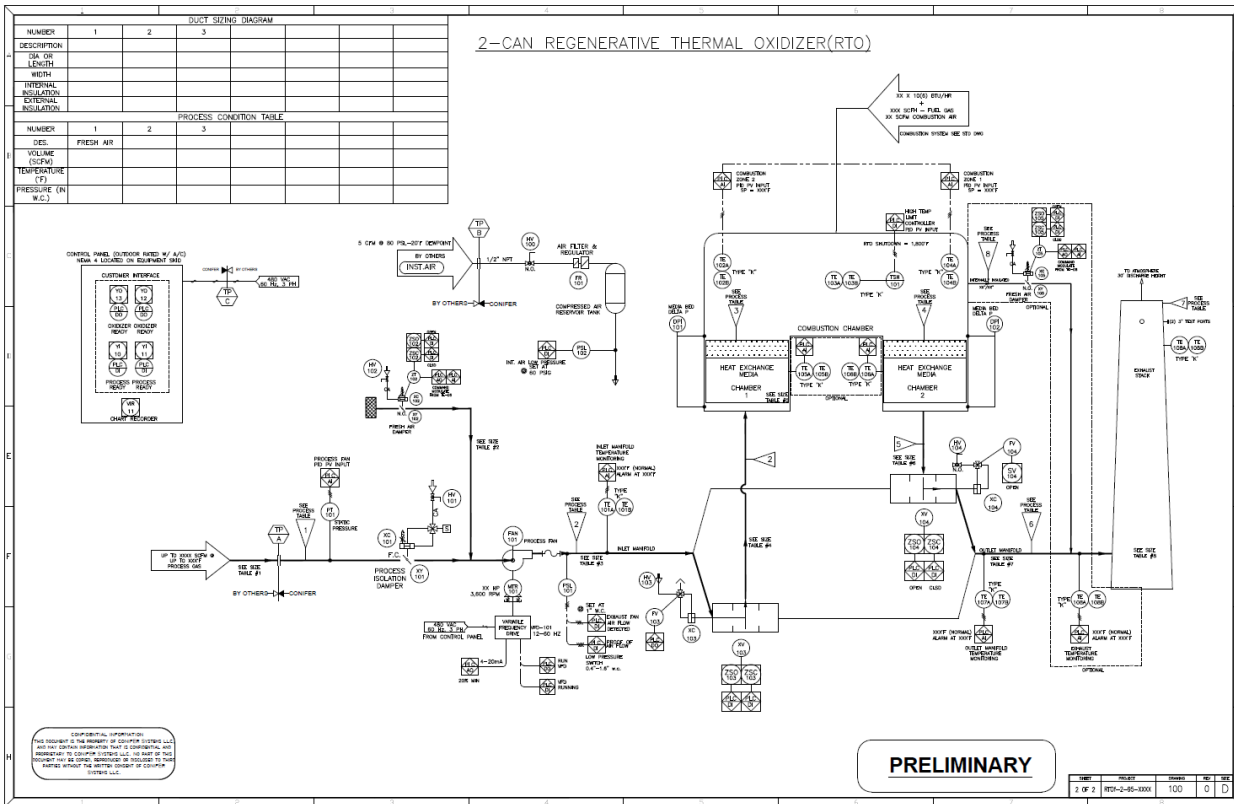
DUCT SIZING DIAGRAM

| NUMBER | 1 | 2 | 3 | | | | | |
|---|---|---|---|---|---|---|---|---|
| DESCRIPTION | | | | | | | | |
| DIA OR LENGTH | | | | | | | | |
| WIDTH | | | | | | | | |
| INTERNAL INSULATION | | | | | | | | |
| EXTERNAL INSULATION | | | | | | | | |

PROCESS CONDITION TABLE

| NUMBER | 1 | 2 | 3 | | | | | |
|---|---|---|---|---|---|---|---|---|
| DES. | FRESH AIR | | | | | | | |
| VOLUME (SCFM) | | | | | | | | |
| TEMPERATURE (°F) | | | | | | | | |
| PRESSURE (IN W.C.) | | | | | | | | |

2-CAN REGENERATIVE THERMAL OXIDIZER(RTO)

XX X 10(6) BTU/HR + XXX SCFH – FUEL GAS XX SCFM COMBUSTION AIR
COMBUSTION SYSTEM SEE STD DWG

CONTROL PANEL (OUTDOOR RATED W/ A/C) NEMA 4 LOCATED ON EQUIPMENT SKID
CUSTOMER INTERFACE
YO 13 YO 12 OXIDIZER READY OXIDIZER READY
YI 10 YI 11 PROCESS READY PROCESS READY
XR 11 CHART RECORDER
480 VAC 60 Hz, 3 PH
TP C

5 CFM @ 80 PSI, -20°F DEWPOINT BY OTHERS INST.AIR
TP B
1/2" NPT
HV 100
N.O.
AIR FILTER & REGULATOR
FR 101
BY OTHERS CONIFER
COMPRESSED AIR RESERVOIR TANK
PSL 102
INT. AIR LOW PRESSURE SET AT 60 PSIG

HV 102
FRESH AIR DAMPER
SEE SIZE TABLE #2

COMBUSTION ZONE 2 PID PV INPUT SP = XXX°F
COMBUSTION ZONE 1 PID PV INPUT SP = XXX°F
HIGH TEMP LIMIT CONTROLLER PID PV INPUT
RTO SHUTDOWN = 1,800°F
TE 102A TE 102B TYPE "K"
TE 103A TE 103B TYPE "K"
TSH 101
TE 104A TE 104B TYPE "K"
SEE PROCESS TABLE 3
SEE PROCESS TABLE 4
SEE PROCESS TABLE 8
MEDIA BED DELTA P DPI 101
MEDIA BED DELTA P DPI 102
COMBUSTION CHAMBER
HEAT EXCHANGE MEDIA CHAMBER 1
HEAT EXCHANGE MEDIA CHAMBER 2
TE 105A TE 105B TYPE "K"
TE 106B TE 106A TYPE "K"
SEE SIZE TABLE #5
OPTIONAL
FRESH AIR DAMPER

TO ATMOSPHERE AT XXX ABOVE GRADE
SEE PROCESS TABLE 7
(2) 3" TEST PORTS
TE 108A TE 108B TYPE "K"
EXHAUST STACK

PROCESS FAN PID PV INPUT
PT 101 STATIC PRESSURE
SEE PROCESS TABLE 1
TP A
XC 101
F.C.
HV 101
XY 101
PROCESS ISOLATION DAMPER
UP TO XXXX SCFM @ UP TO XXX°F PROCESS GAS
SEE SIZE TABLE #1
BY OTHERS CONIFER

INLET MANIFOLD TEMPERATURE MONITORING
XXX°F (NORMAL) ALARM AT XXX°F
TE 101A TE 101B TYPE "K"
SEE PROCESS TABLE 2
FAN 101 PROCESS FAN
SEE SIZE TABLE #3
INLET MANIFOLD
SEE SIZE TABLE #4
XX HP 3,600 RPM
MTR 101
480 VAC 60 Hz, 3 PH FROM CONTROL PANEL
VARIABLE FREQUENCY DRIVE
VFD-101 12-60 HZ
4-20mA
20% MIN
RUN VFD
VFD RUNNING
PSL 101
SET AT 1" W.C.
EXHAUST FAN AIR FLOW DETECTED
LOSS OF AIR FLOW
LOW PRESSURE SWITCH 0.4"-1.6" W.C.
HV 103
FV 103
XC 103
XV 103
ZSO 103 ZSC 103

HV 104
FV 104
SV 104 OPEN
XC 104
XV 104
ZSO 104 ZSC 104
OPEN CLSD
SEE PROCESS TABLE 5
SEE SIZE TABLE #6
SEE PROCESS TABLE 6
OUTLET MANIFOLD
SEE SIZE TABLE #7
TE 107A TE 107B TYPE "K"
XXX°F (NORMAL) ALARM AT XXX°F
OUTLET MANIFOLD TEMPERATURE MONITORING
TE 108A TE 108B TYPE "K"
XXX°F (NORMAL) ALARM AT XXX°F
EXHAUST TEMPERATURE MONITORING
OPTIONAL
SEE SIZE TABLE #8

CONFIDENTIAL INFORMATION
THIS DOCUMENT IS THE PROPERTY OF CONIFER SYSTEMS LLC. AND MAY CONTAIN INFORMATION THAT IS CONFIDENTIAL AND PROPRIETARY TO CONIFER SYSTEMS LLC. NO PART OF THIS DOCUMENT MAY BE COPIED, REPRODUCED OR DISCLOSED TO THIRD PARTIES WITHOUT THE WRITTEN CONSENT OF CONIFER SYSTEMS LLC.

PRELIMINARY

| SHEET | PROJECT | DRAWING | REV | SIZE |
|---|---|---|---|---|
| 2 OF 2 | RTO-2-95-XXXX | 100 | 0 | D |